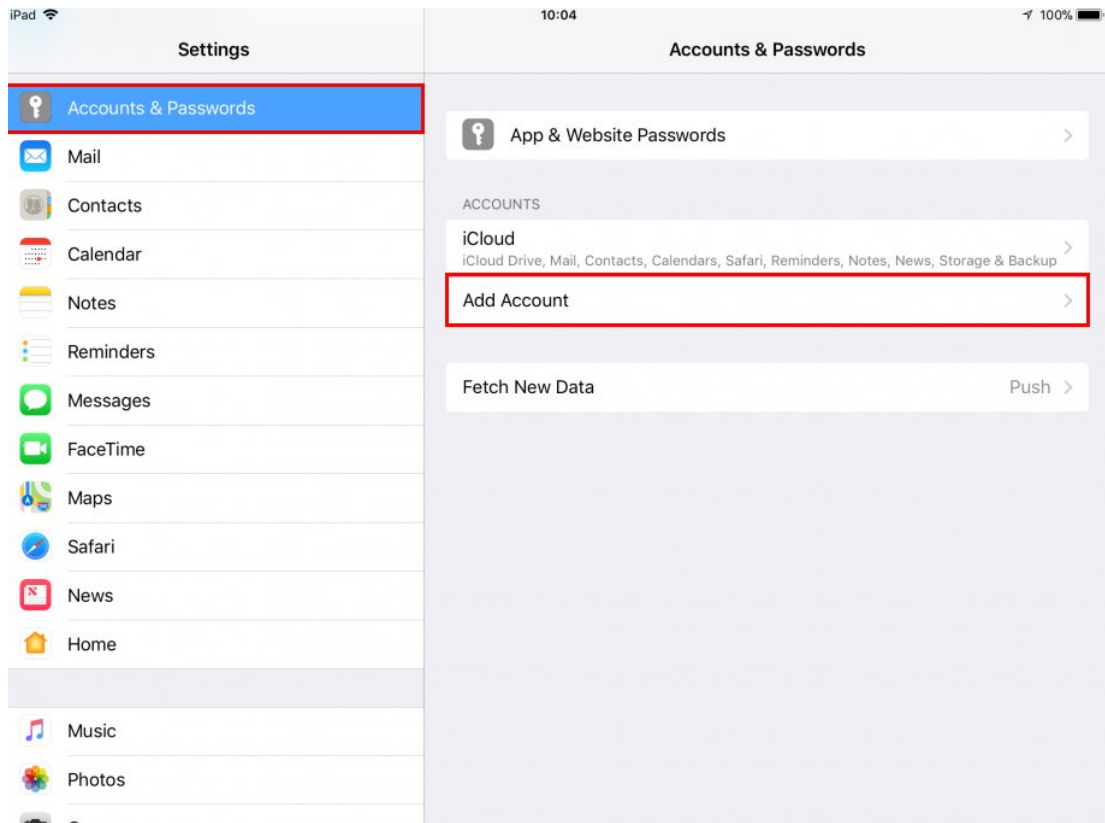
iPad
10:04
100%

Settings

Accounts & Passwords
Mail
Contacts
Calendar
Notes
Reminders
Messages
FaceTime
Maps
Safari
News
Home

Music
Photos

Accounts & Passwords

App & Website Passwords

ACCOUNTS
iCloud
iCloud Drive, Mail, Contacts, Calendars, Safari, Reminders, Notes, News, Storage & Backup
Add Account

Fetch New Data
Push